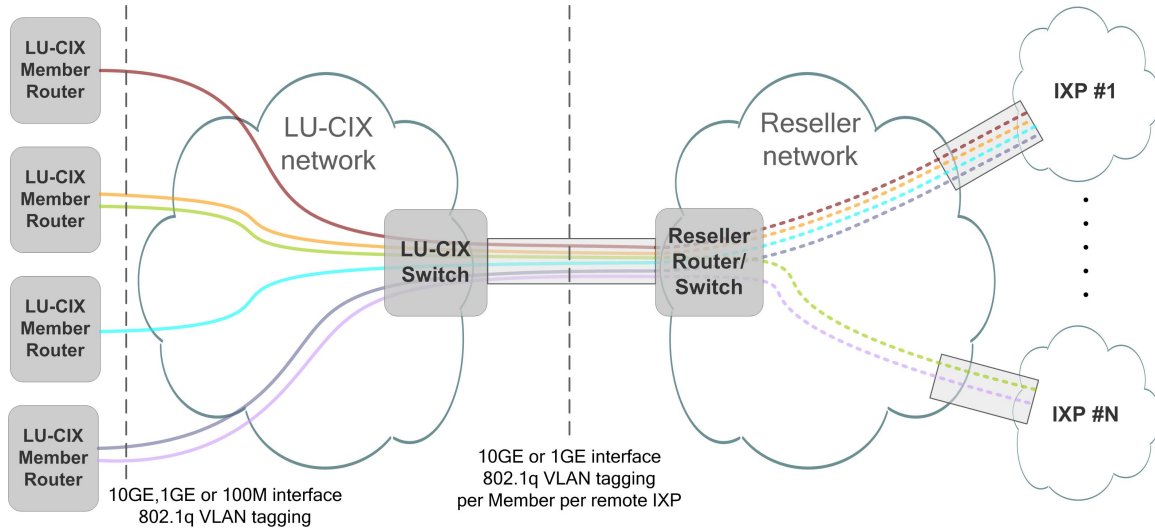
LU-CIX Member Router

LU-CIX Member Router

LU-CIX Member Router

LU-CIX Member Router

LU-CIX network

LU-CIX Switch

Reseller network

Reseller Router/ Switch

IXP #1

IXP #N

10GE,1GE or 100M interface
802.1q VLAN tagging

10GE or 1GE interface
802.1q VLAN tagging
per Member per remote IXP